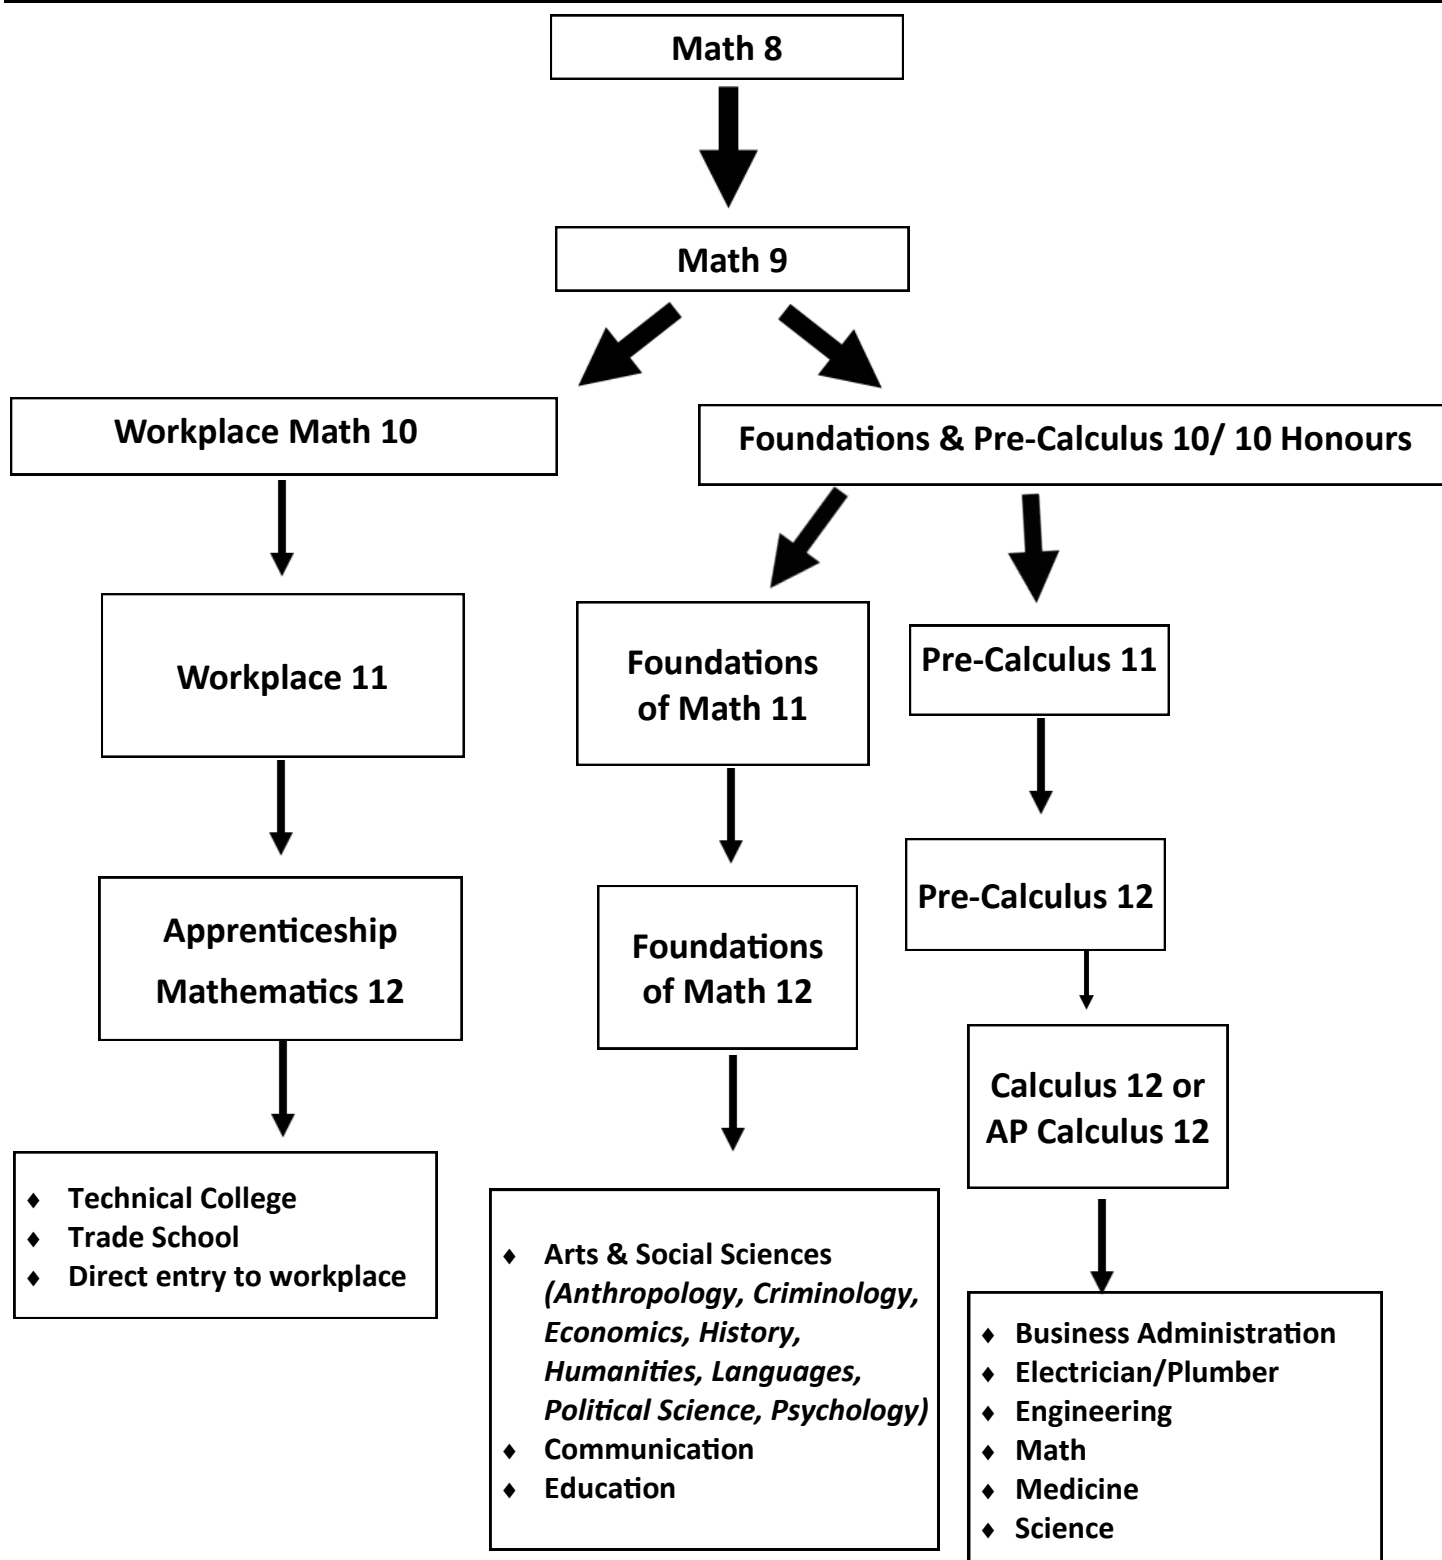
Math 8

Math 9

Workplace Math 10

Foundations & Pre-Calculus 10/ 10 Honours

Workplace 11

Apprenticeship Mathematics 12

- Technical College
- Trade School
- Direct entry to workplace

Foundations of Math 11

Foundations of Math 12

- Arts & Social Sciences *(Anthropology, Criminology, Economics, History, Humanities, Languages, Political Science, Psychology)*
- Communication
- Education

Pre-Calculus 11

Pre-Calculus 12

Calculus 12 or AP Calculus 12

- Business Administration
- Electrician/Plumber
- Engineering
- Math
- Medicine
- Science